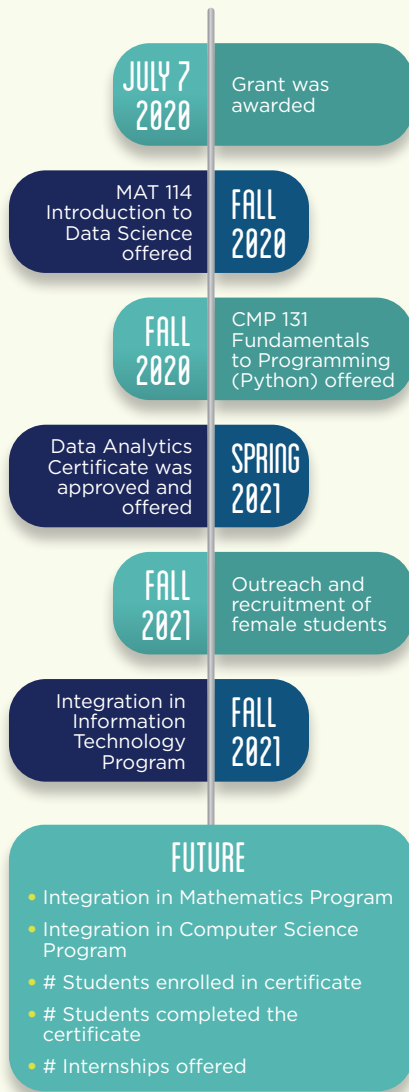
JULY 7 2020

Grant was awarded

MAT 114 Introduction to Data Science offered

FALL 2020

FALL 2020

CMP 131 Fundamentals to Programming (Python) offered

Data Analytics Certificate was approved and offered

SPRING 2021

FALL 2021

Outreach and recruitment of female students

Integration in Information Technology Program

FALL 2021

FUTURE

• Integration in Mathematics Program

• Integration in Computer Science Program

• # Students enrolled in certificate

• # Students completed the certificate

• # Internships offered